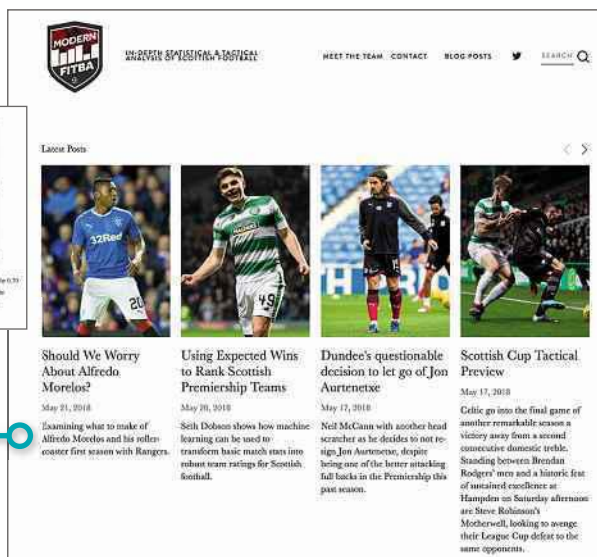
MODERN FITBA

IN-DEPTH STATISTICAL & TACTICAL ANALYSIS OF SCOTTISH FOOTBALL

MEET THE TEAM CONTACT BLOG POSTS SEARCH

Latest Posts

32Red 20

49

Should We Worry About Alfredo Morelos?

May 21, 2018

Examining what to make of Alfredo Morelos and his rollercoaster first season with Rangers.

Using Expected Wins to Rank Scottish Premiership Teams

May 20, 2018

Seth Dobson shows how machine learning can be used to transform basic match stats into robust team ratings for Scottish football.

Dundee's questionable decision to let go of Jon Aurtenetxe

May 17, 2018

Neil McCann with another head scratcher as he decides to not re-sign Jon Aurtenetxe, despite being one of the better attacking full backs in the Premiership this past season.

Scottish Cup Tactical Preview

May 17, 2018

Celtic go into the final game of another remarkable season a victory away from a second consecutive domestic treble. Standing between Brendan Rodgers' men and a historic feat of sustained excellence at Hampden on Saturday afternoon are Steve Robinson's Motherwell, looking to avenge their League Cup defeat to the same opponents.